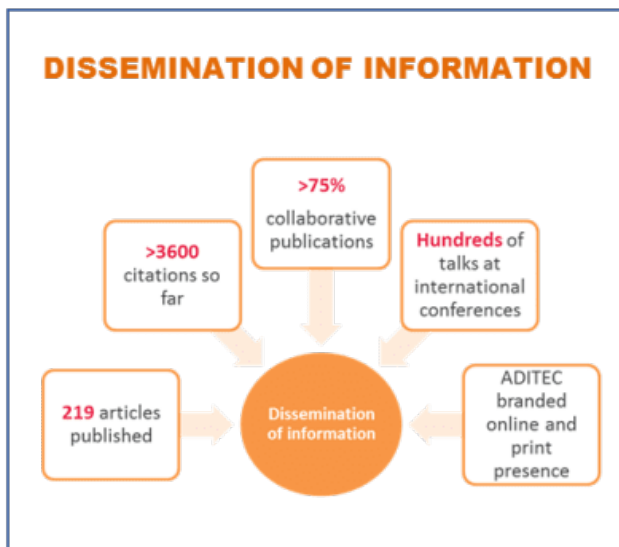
DISSEMINATION OF INFORMATION

>75% collaborative publications

>3600 citations so far

Hundreds of talks at international conferences

219 articles published

Dissemination of information

ADITEC branded online and print presence